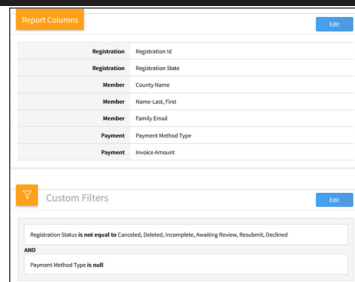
Report Columns

Edit

| | |
|---|---|
| Registration | Registration Id |
| Registration | Registration State |
| Member | County Name |
| Member | Name-Last, First |
| Member | Family Email |
| Payment | Payment Method Type |
| Payment | Invoice Amount |

Custom Filters

Edit

Registration Status **is not equal to** Canceled, Deleted, Incomplete, Awaiting Review, Resubmit, Declined

AND

Payment Method Type **is null**